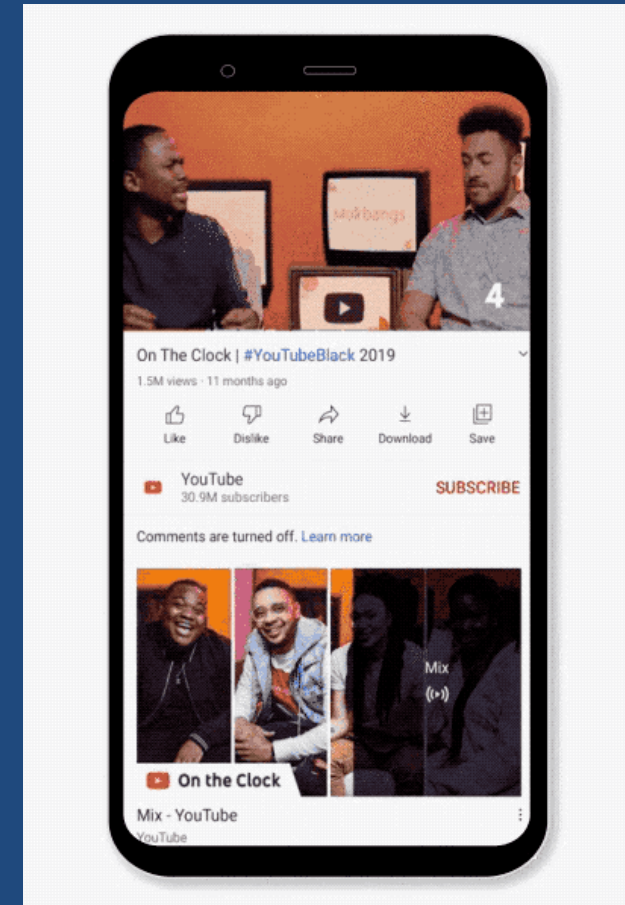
skill bangs

4

On The Clock | #YouTubeBlack 2019

1.5M views · 11 months ago

Like

Dislike

Share

Download

Save

YouTube

30.9M subscribers

SUBSCRIBE

Comments are turned off. Learn more

Mix

On the Clock

Mix - YouTube

YouTube